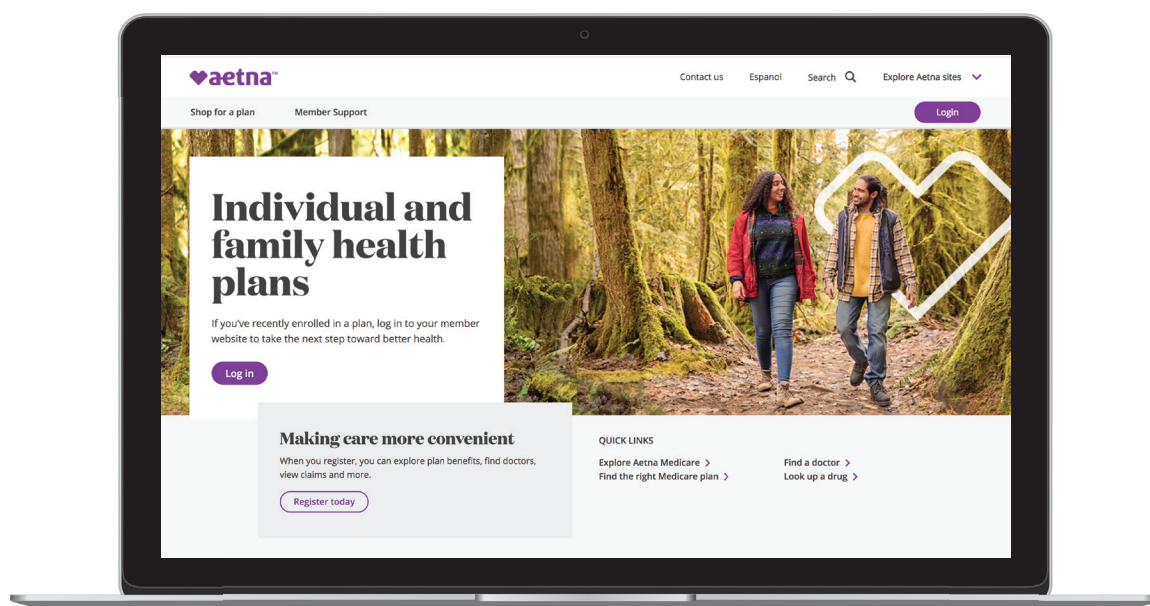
aetna™

Contact us Espanol Search Explore Aetna sites

Shop for a plan Member Support Login

Individual and family health plans

If you've recently enrolled in a plan, log in to your member website to take the next step toward better health.

Log in

Making care more convenient

When you register, you can explore plan benefits, find doctors, view claims and more.

Register today

QUICK LINKS

Explore Aetna Medicare

Find the right Medicare plan

Find a doctor

Look up a drug